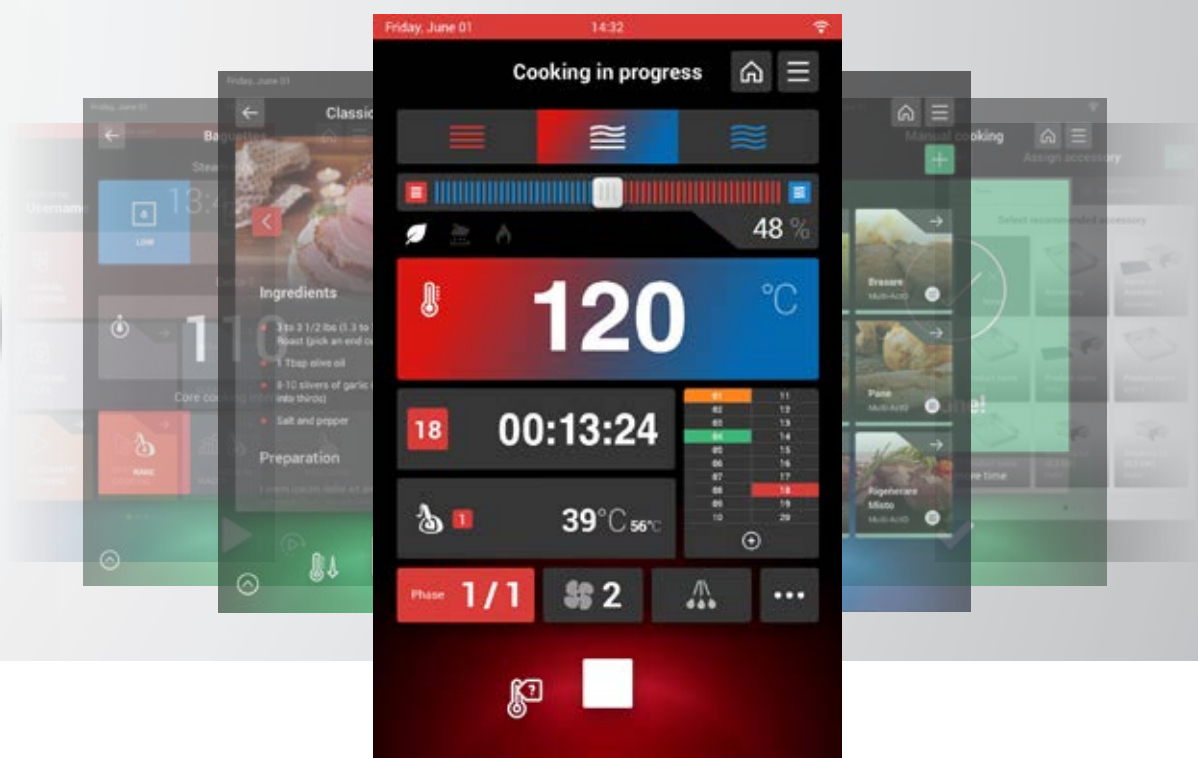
Friday, June 01 14:32

Cooking in progress

48 %

120 °C

18 00:13:24

| 01 | 11 |
|---|---|
| 02 | 12 |
| 03 | 13 |
| 04 | 14 |
| 05 | 15 |
| 06 | 16 |
| 07 | 17 |
| 08 | 18 |
| 09 | 19 |
| 10 | 20 |

1 39°C 56°C

Phase 1 / 1

2

Friday, June 01

Classic

Ingredients

3 to 3 1/2 lbs (1.3 to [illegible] Roast (pick an end cu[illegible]

1 Tbsp olive oil

8-10 slivers of garlic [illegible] into thirds)

Salt and pepper

Preparation

Baguettes

13:4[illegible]

Username

LOW

11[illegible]

Core cooking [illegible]

Manual cooking

Brasare
Multi-AUTO

Pane
Multi-AUTO

Rigenerare
Misto
Multi-AUTO

Assign accessory

Select recommended accessory